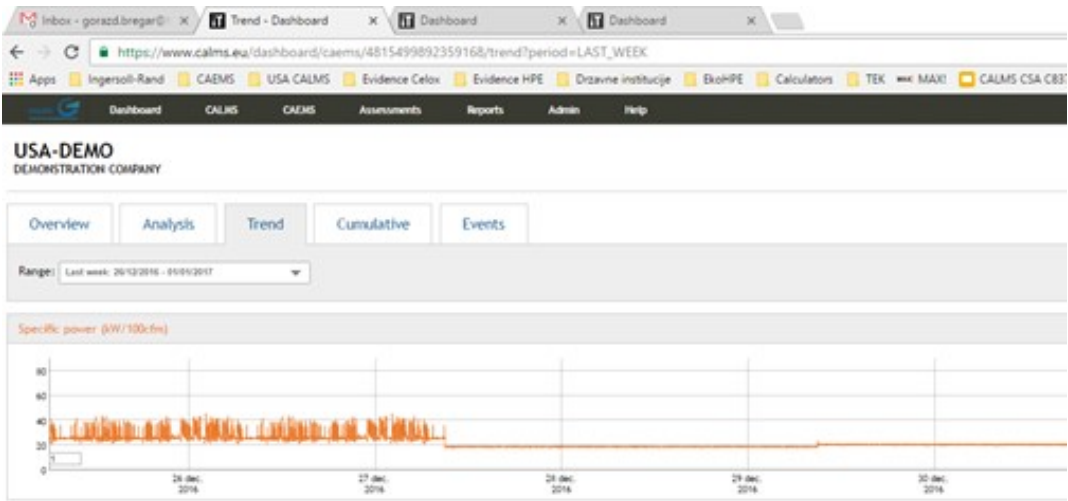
Inbox - gorazd.bregar@ ×
Trend - Dashboard ×
Dashboard ×
Dashboard ×

https://www.calms.eu/dashboard/caems/4815499892359168/trend?period=LAST_WEEK

Apps | Ingersoll-Rand | CAEMS | USA CALMS | Evidence Celox | Evidence HPE | Drzavne institucije | EkoHPE | Calculators | TEK | MAX! | CALMS CSA C83

Dashboard | CALMS | CAEMS | Assessments | Reports | Admin | Help

USA-DEMO
DEMONSTRATION COMPANY

Overview | Analysis | Trend | Cumulative | Events

Range: Last week: 26/12/2016 - 01/01/2017

Specific power (kW/100cfm)

80
60
40
20
0

26 dec. 2016
27 dec. 2016
28 dec. 2016
29 dec. 2016
30 dec. 2016